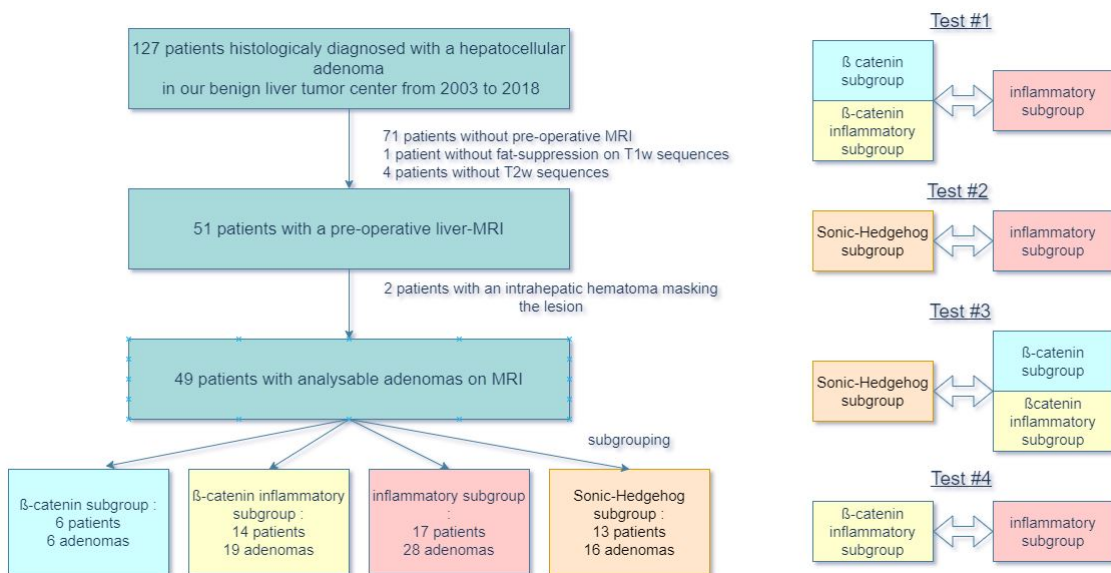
127 patients histologicaly diagnosed with a hepatocellular adenoma in our benign liver tumor center from 2003 to 2018

71 patients without pre-operative MRI
1 patient without fat-suppression on T1w sequences
4 patients without T2w sequences

51 patients with a pre-operative liver-MRI

2 patients with an intrahepatic hematoma masking the lesion

49 patients with analysable adenomas on MRI

subgrouping

ß-catenin subgroup : 6 patients 6 adenomas

ß-catenin inflammatory subgroup : 14 patients 19 adenomas

inflammatory subgroup : 17 patients 28 adenomas

Sonic-Hedgehog subgroup : 13 patients 16 adenomas

Test #1

ß catenin subgroup

ß-catenin inflammatory subgroup

inflammatory subgroup

Test #2

Sonic-Hedgehog subgroup

inflammatory subgroup

Test #3

Sonic-Hedgehog subgroup

ß-catenin subgroup

ßcatenin inflammatory subgroup

Test #4

ß-catenin inflammatory subgroup

inflammatory subgroup